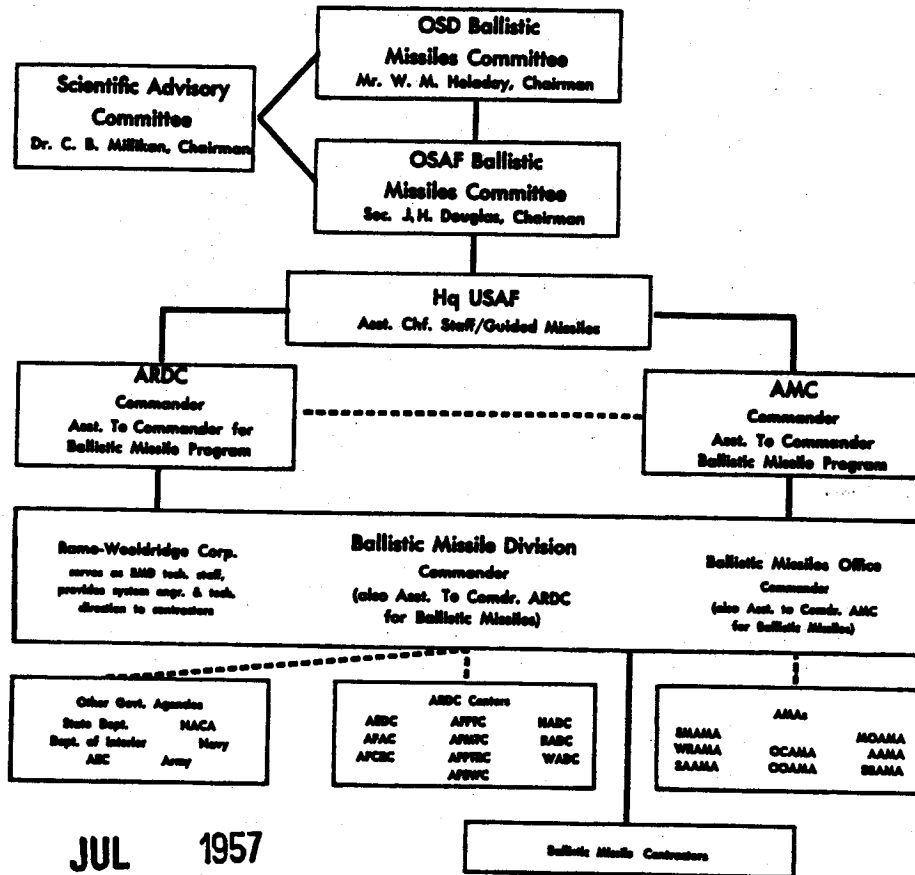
OSD Ballistic Missiles Committee
Mr. W. M. Holaday, Chairman

Scientific Advisory Committee
Dr. C. B. Millikan, Chairman

OSAF Ballistic Missiles Committee
Sec. J.H. Douglas, Chairman

Hq USAF
Asst. Chf. Staff/Guided Missiles

ARDC
Commander
Asst. To Commander for Ballistic Missile Program

AMC
Commander
Asst. To Commander Ballistic Missile Program

Ramo-Wooldridge Corp.
serves as BMD tech. staff, provides system engr. & tech. direction to contractors

Ballistic Missile Division
Commander
(also Asst. To Comdr. ARDC for Ballistic Missiles)

Ballistic Missiles Office
Commander
(also Asst. to Comdr. AMC for Ballistic Missiles)

Other Govt. Agencies
State Dept.
NACA
Dept. of Interior
Navy
AEC
Army

ARDC Centers
AEDC
AFAC
AFCRC
AFFTC
AFMTC
AFPTRC
AFSWC
HADC
RADC
WADC

AMAs
SMAMA
WRAMA
SAAMA
OCAMA
OOAMA
MOAMA
AAMA
SBAMA

JUL 1957

Ballistic Missile Contractors